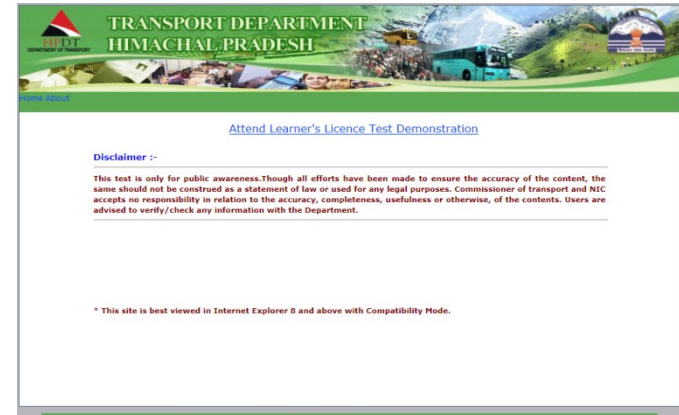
HPDT
DEPARTMENT OF TRANSPORT

TRANSPORT DEPARTMENT
HIMACHAL PRADESH

Home About

Attend Learner's Licence Test Demonstration

Disclaimer :-

This test is only for public awareness.Though all efforts have been made to ensure the accuracy of the content, the same should not be construed as a statement of law or used for any legal purposes. Commissioner of transport and NIC accepts no responsibility in relation to the accuracy, completeness, usefulness or otherwise, of the contents. Users are advised to verify/check any information with the Department.

* This site is best viewed in Internet Explorer 8 and above with Compatibility Mode.